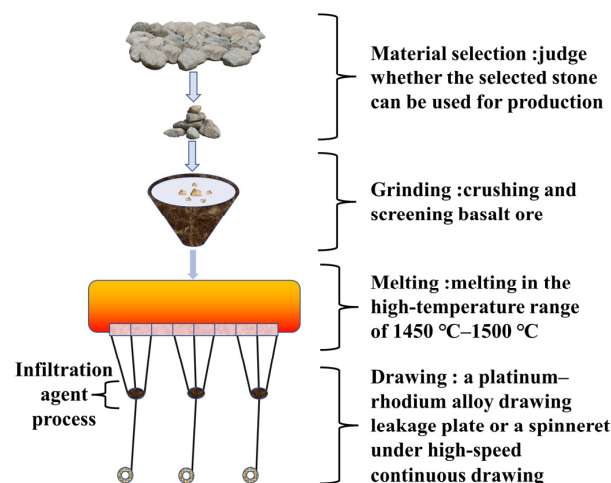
Material selection :judge whether the selected stone can be used for production

Grinding :crushing and screening basalt ore

Melting :melting in the high-temperature range of 1450 ℃–1500 ℃

Infiltration agent process

Drawing : a platinum–rhodium alloy drawing leakage plate or a spinneret under high-speed continuous drawing